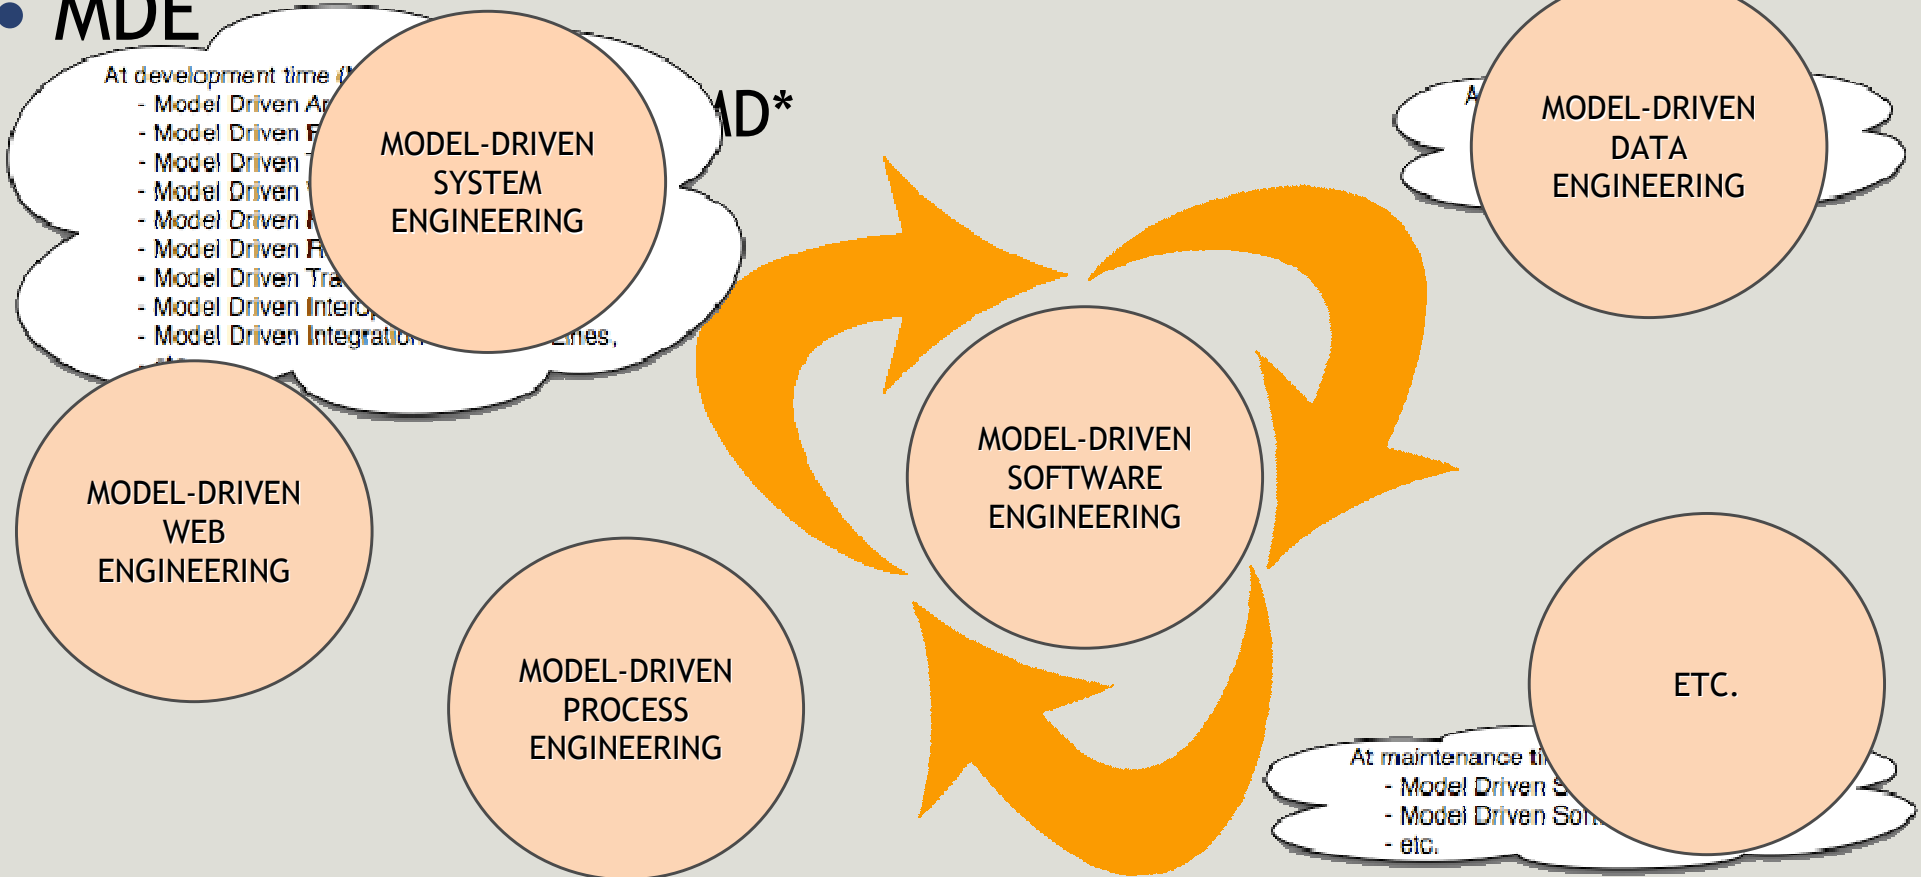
• MDE

At development time (t
- Model Driven Ar
- Model Driven F
- Model Driven
- Model Driven
- Model Driven
- Model Driven R
- Model Driven Tra
- Model Driven Interop
- Model Driven Integration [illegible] ...ines,

MODEL-DRIVEN SYSTEM ENGINEERING

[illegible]D*

A

MODEL-DRIVEN DATA ENGINEERING

MODEL-DRIVEN SOFTWARE ENGINEERING

MODEL-DRIVEN WEB ENGINEERING

MODEL-DRIVEN PROCESS ENGINEERING

ETC.

At maintenance ti
- Model Driven S
- Model Driven Sof
- etc.